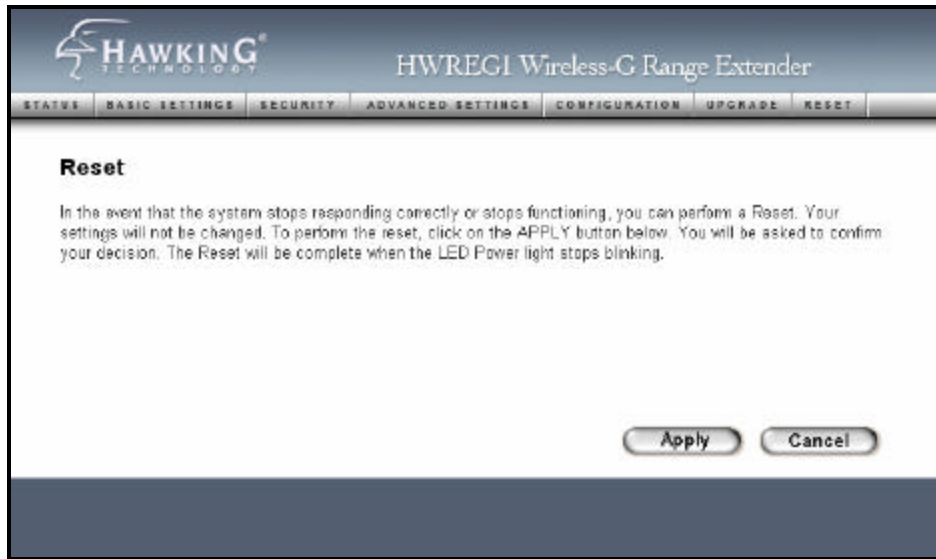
HAWKING® TECHNOLOGY

HWREG1 Wireless-G Range Extender

STATUS | BASIC SETTINGS | SECURITY | ADVANCED SETTINGS | CONFIGURATION | UPGRADE | RESET

Reset

In the event that the system stops responding correctly or stops functioning, you can perform a Reset. Your settings will not be changed. To perform the reset, click on the APPLY button below. You will be asked to confirm your decision. The Reset will be complete when the LED Power light stops blinking.

Apply Cancel